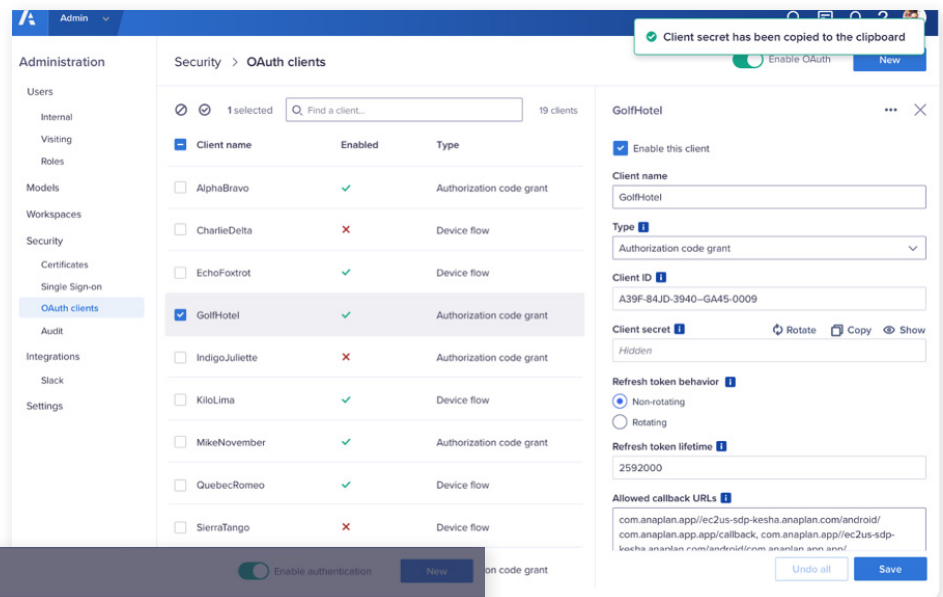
Admin

Client secret has been copied to the clipboard

Administration

Users
Internal
Visiting
Roles
Models
Workspaces
Security
Certificates
Single Sign-on
OAuth clients
Audit
Integrations
Slack
Settings

Security > OAuth clients

Enable OAuth
New

1 selected
Find a client...
19 clients

| Client name | Enabled | Type |
|---|---|---|
| AlphaBravo | ✓ | Authorization code grant |
| CharlieDelta | ✗ | Device flow |
| EchoFoxtrot | ✓ | Device flow |
| GolfHotel | ✓ | Authorization code grant |
| IndigoJuliette | ✗ | Authorization code grant |
| KiloLima | ✓ | Device flow |
| MikeNovember | ✓ | Authorization code grant |
| QuebecRomeo | ✓ | Device flow |
| SierraTango | ✗ | Device flow |
| | | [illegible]on code grant |

Enable authentication
New

GolfHotel

Enable this client

Client name
GolfHotel

Type
Authorization code grant

Client ID
A39F-84JD-3940–GA45-0009

Client secret
Rotate
Copy
Show
Hidden

Refresh token behavior
Non-rotating
Rotating

Refresh token lifetime
2592000

Allowed callback URLs
com.anaplan.app//ec2us-sdp-kesha.anaplan.com/android/
com.anaplan.app//callback, com.anaplan.app//ec2us-sdp-
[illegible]

Undo all
Save